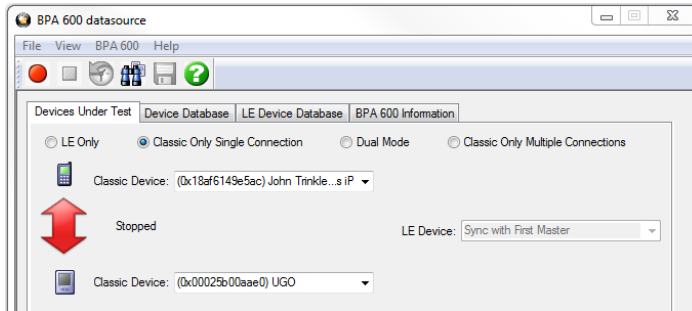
BPA 600 datasource

File View BPA 600 Help

Devices Under Test | Device Database | LE Device Database | BPA 600 Information

LE Only
Classic Only Single Connection
Dual Mode
Classic Only Multiple Connections

Classic Device: (0x18af6149e5ac) John Trinkle...s iP

Stopped

LE Device: Sync with First Master

Classic Device: (0x00025b00aae0) UGO